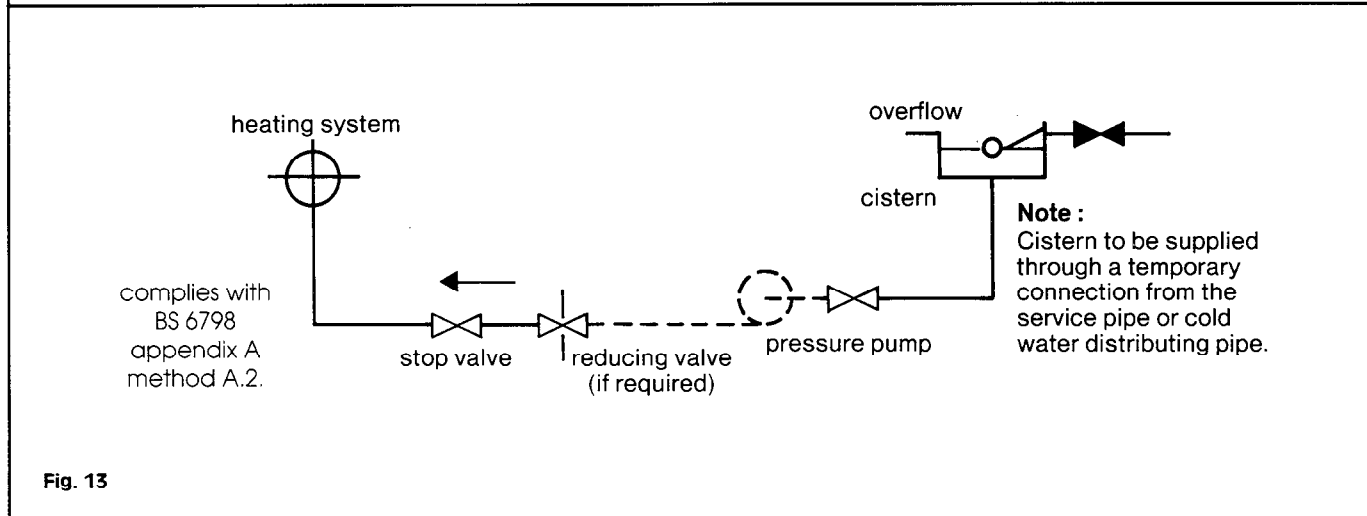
heating system

overflow

cistern

Note :
Cistern to be supplied through a temporary connection from the service pipe or cold water distributing pipe.

complies with BS 6798 appendix A method A.2.

stop valve

reducing valve (if required)

pressure pump

Fig. 13